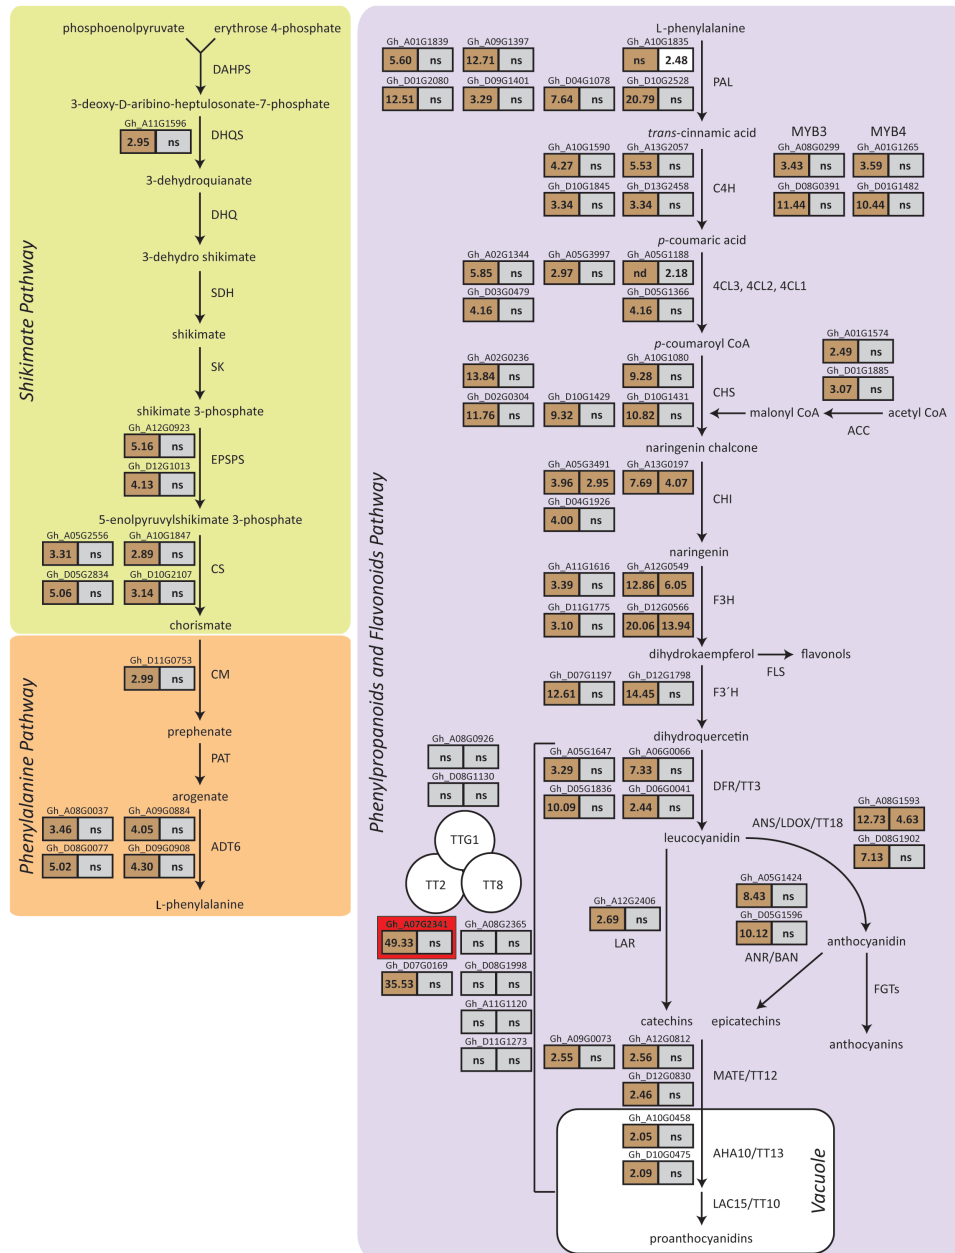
Shikimate Pathway

phosphoenolpyruvate erythrose 4-phosphate

DAHPS

3-deoxy-D-aribino-heptulosonate-7-phosphate

Gh_A11G1596
2.95 ns

DHQS

3-dehydroquianate

DHQ

3-dehydro shikimate

SDH

shikimate

SK

shikimate 3-phosphate

Gh_A12G0923
5.16 ns
Gh_D12G1013
4.13 ns

EPSPS

5-enolpyruvylshikimate 3-phosphate

Gh_A05G2556
3.31 ns
Gh_A10G1847
2.89 ns
Gh_D05G2834
5.06 ns
Gh_D10G2107
3.14 ns

CS

chorismate

Phenylalanine Pathway

Gh_D11G0753
2.99 ns

CM

prephenate

PAT

arogenate

Gh_A08G0037
3.46 ns
Gh_A09G0884
4.05 ns
Gh_D08G0077
5.02 ns
Gh_D09G0908
4.30 ns

ADT6

L-phenylalanine

Phenylpropanoids and Flavonoids Pathway

Gh_A01G1839
5.60 ns
Gh_A09G1397
12.71 ns
Gh_D01G2080
12.51 ns
Gh_D09G1401
3.29 ns
Gh_D04G1078
7.64 ns

L-phenylalanine

Gh_A10G1835
ns 2.48
Gh_D10G2528
20.79 ns

PAL

trans-cinnamic acid

Gh_A10G1590
4.27 ns
Gh_A13G2057
5.53 ns
Gh_D10G1845
3.34 ns
Gh_D13G2458
3.34 ns

C4H

MYB3
Gh_A08G0299
3.43 ns
Gh_D08G0391
11.44 ns

MYB4
Gh_A01G1265
3.59 ns
Gh_D01G1482
10.44 ns

p-coumaric acid

Gh_A02G1344
5.85 ns
Gh_A05G3997
2.97 ns
Gh_A05G1188
nd 2.18
Gh_D03G0479
4.16 ns
Gh_D05G1366
4.16 ns

4CL3, 4CL2, 4CL1

p-coumaroyl CoA

Gh_A01G1574
2.49 ns
Gh_D01G1885
3.07 ns

Gh_A02G0236
13.84 ns
Gh_A10G1080
9.28 ns
Gh_D02G0304
11.76 ns
Gh_D10G1429
9.32 ns
Gh_D10G1431
10.82 ns

CHS

malonyl CoA acetyl CoA

ACC

naringenin chalcone

Gh_A05G3491
3.96 2.95
Gh_A13G0197
7.69 4.07
Gh_D04G1926
4.00 ns

CHI

naringenin

Gh_A11G1616
3.39 ns
Gh_A12G0549
12.86 6.05
Gh_D11G1775
3.10 ns
Gh_D12G0566
20.06 13.94

F3H

dihydrokaempferol flavonols

FLS

Gh_D07G1197
12.61 ns
Gh_D12G1798
14.45 ns

F3´H

dihydroquercetin

Gh_A08G0926
ns ns
Gh_D08G1130
ns ns

TTG1
TT2
TT8

Gh_A07G2341
49.33 ns
Gh_A08G2365
ns ns
Gh_D07G0169
35.53 ns
Gh_D08G1998
ns ns
Gh_A11G1120
ns ns
Gh_D11G1273
ns ns

Gh_A05G1647
3.29 ns
Gh_A06G0066
7.33 ns
Gh_D05G1836
10.09 ns
Gh_D06G0041
2.44 ns

DFR/TT3

leucocyanidin

ANS/LDOX/TT18

Gh_A08G1593
12.73 4.63
Gh_D08G1902
7.13 ns

Gh_A12G2406
2.69 ns

LAR

Gh_A05G1424
8.43 ns
Gh_D05G1596
10.12 ns

ANR/BAN

anthocyanidin

FGTs

anthocyanins

catechins epicatechins

Gh_A09G0073
2.55 ns
Gh_A12G0812
2.56 ns
Gh_D12G0830
2.46 ns

MATE/TT12

Gh_A10G0458
2.05 ns
Gh_D10G0475
2.09 ns

AHA10/TT13

LAC15/TT10

Vacuole

proanthocyanidins